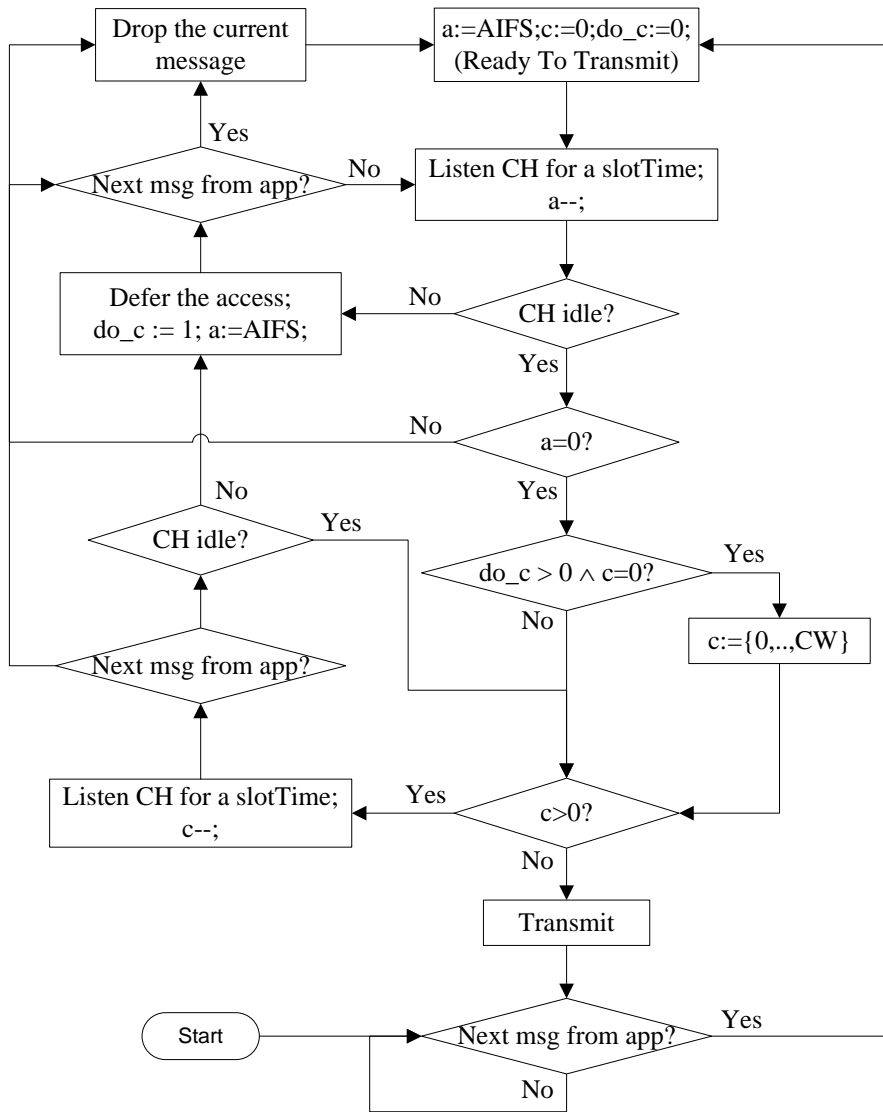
Drop the current message

a:=AIFS;c:=0;do_c:=0; (Ready To Transmit)

Yes

Next msg from app?

No

Listen CH for a slotTime; a--;

Defer the access; do_c := 1; a:=AIFS;

No

CH idle?

Yes

No

a=0?

Yes

No

CH idle?

Yes

$do\_c > 0 \wedge c=0$?

Yes

No

c:={0,..,CW}

Next msg from app?

Listen CH for a slotTime; c--;

Yes

c>0?

No

Transmit

Start

Next msg from app?

Yes

No